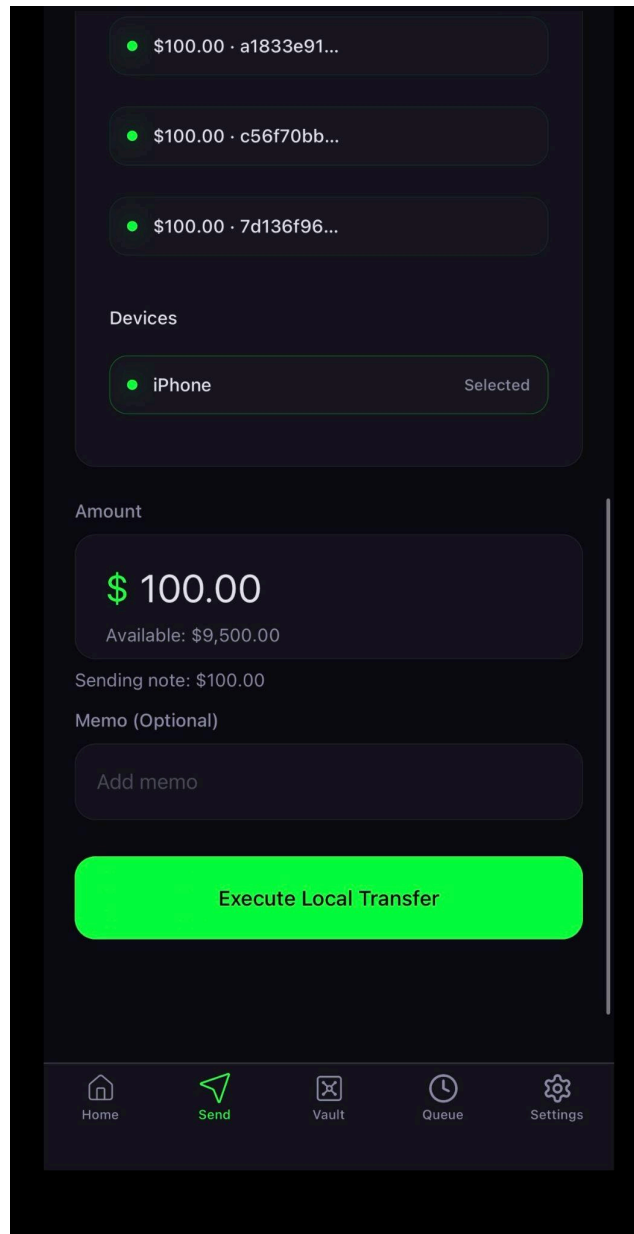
$100.00 · a1833e91...

$100.00 · c56f70bb...

$100.00 · 7d136f96...

Devices

iPhone Selected

Amount

$ 100.00

Available: $9,500.00

Sending note: $100.00

Memo (Optional)

Add memo

Execute Local Transfer

Home Send Vault Queue Settings